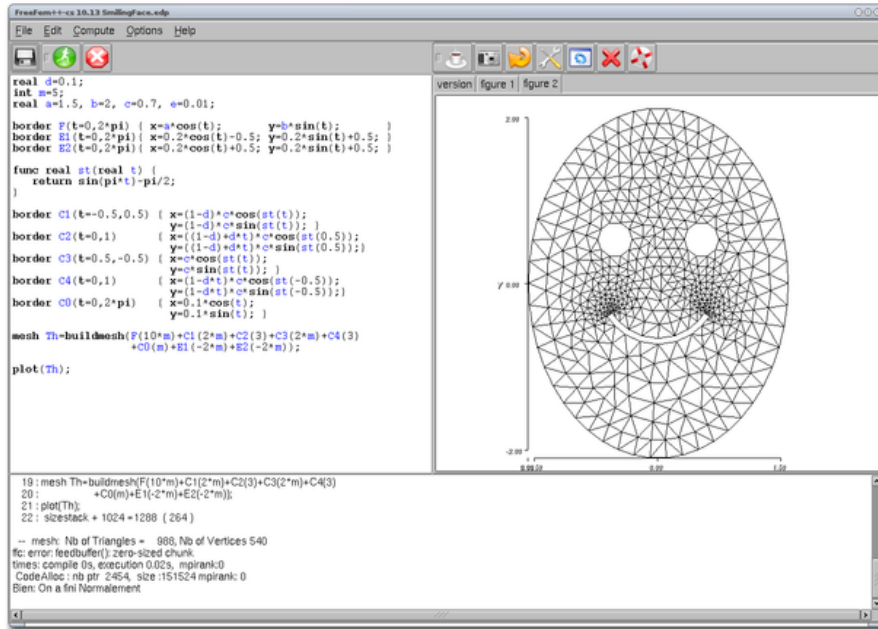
FreeFem++-cs 10.13 SmilingFace.edp

File Edit Compute Options Help

version figure 1 figure 2

real d=0.1;
int m=5;
real a=1.5, b=2, c=0.7, e=0.01;

border F(t=0,2*pi) { x=a*cos(t); y=b*sin(t); }
border E1(t=0,2*pi) { x=0.2*cos(t)-0.5; y=0.2*sin(t)+0.5; }
border E2(t=0,2*pi) { x=0.2*cos(t)+0.5; y=0.2*sin(t)+0.5; }

func real st(real t) {
  return sin(pi*t)-pi/2;
}

border C1(t=-0.5,0.5) { x=(1-d)*c*cos(st(t));
                        y=(1-d)*c*sin(st(t)); }
border C2(t=0,1) { x=((1-d)+d*t)*c*cos(st(0.5));
                   y=((1-d)+d*t)*c*sin(st(0.5));}
border C3(t=0.5,-0.5) { x=c*cos(st(t));
                        y=c*sin(st(t)); }
border C4(t=0,1) { x=(1-d*t)*c*cos(st(-0.5));
                   y=(1-d*t)*c*sin(st(-0.5));}
border C0(t=0,2*pi) { x=0.1*cos(t);
                      y=0.1*sin(t); }

mesh Th=buildmesh(F(10*m)+C1(2*m)+C2(3)+C3(2*m)+C4(3)
                  +C0(m)+E1(-2*m)+E2(-2*m));

plot(Th);

2.00
y 0.00
-2.00
-1.50 0.00 1.50

19 : mesh Th=buildmesh(F(10*m)+C1(2*m)+C2(3)+C3(2*m)+C4(3)
20 :                   +C0(m)+E1(-2*m)+E2(-2*m));
21 : plot(Th);
22 : sizestack + 1024 =1288 ( 264 )

 -- mesh: Nb of Triangles = 988, Nb of Vertices 540
ffc: error: feedbuffer(): zero-sized chunk
times: compile 0s, execution 0.02s, mpirank:0
 CodeAlloc : nb ptr 2454, size :151524 mpirank: 0
Bien: On a fini Normalement